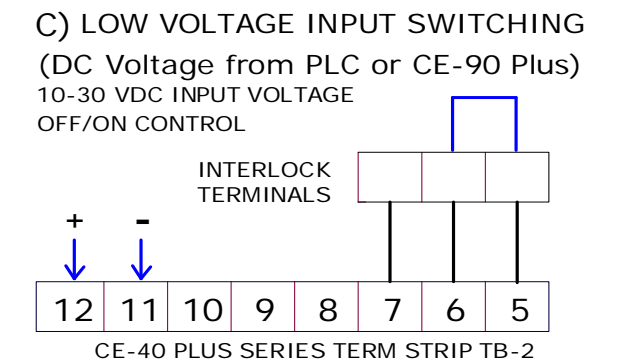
C) LOW VOLTAGE INPUT SWITCHING

(DC Voltage from PLC or CE-90 Plus)

10-30 VDC INPUT VOLTAGE OFF/ON CONTROL

INTERLOCK TERMINALS

+

-

| 12 | 11 | 10 | 9 | 8 | 7 | 6 | 5 |
|---|---|---|---|---|---|---|---|

CE-40 PLUS SERIES TERM STRIP TB-2